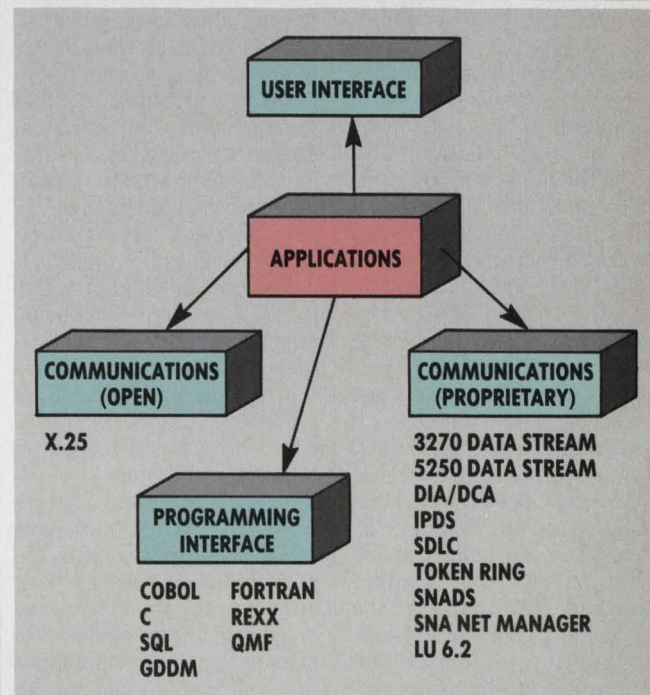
USER INTERFACE

APPLICATIONS

COMMUNICATIONS (OPEN)

X.25

COMMUNICATIONS (PROPRIETARY)

3270 DATA STREAM
5250 DATA STREAM
DIA/DCA
IPDS
SDLC
TOKEN RING
SNADS
SNA NET MANAGER
LU 6.2

PROGRAMMING INTERFACE

COBOL
C
SQL
GDDM

FORTRAN
REXX
QMF